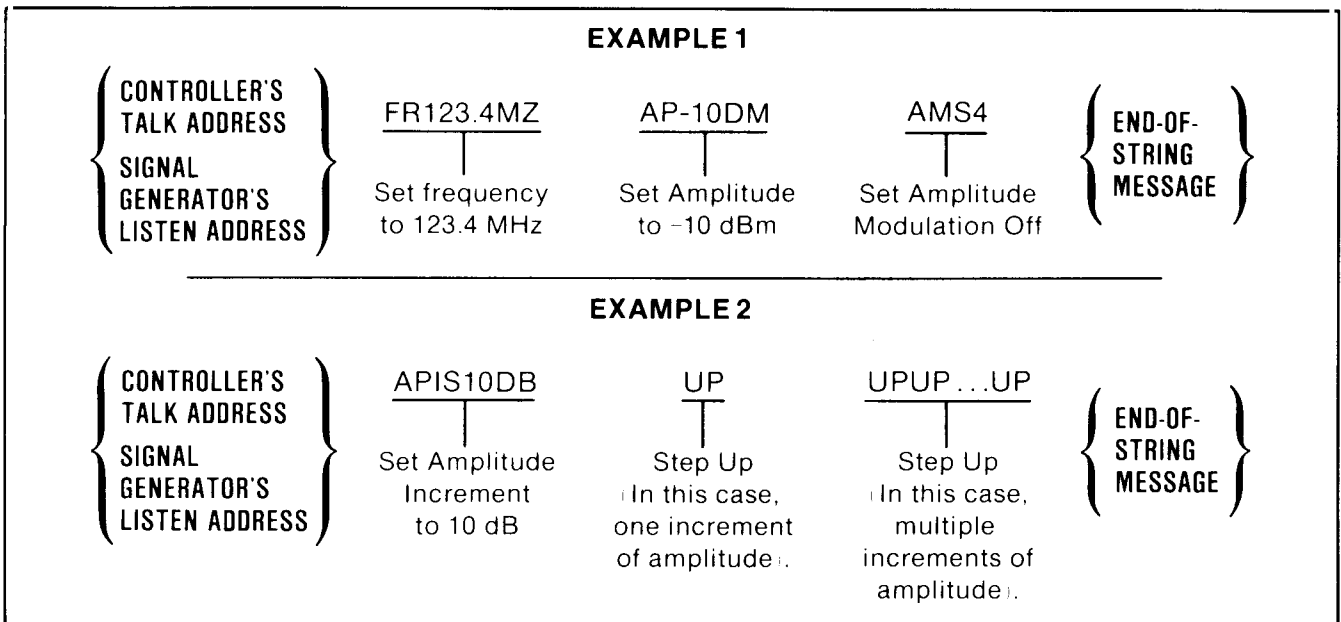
EXAMPLE 1

CONTROLLER'S TALK ADDRESS
SIGNAL GENERATOR'S LISTEN ADDRESS

FR123.4MZ
Set frequency to 123.4 MHz

AP-10DM
Set Amplitude to −10 dBm

AMS4
Set Amplitude Modulation Off

END-OF-STRING MESSAGE

EXAMPLE 2

CONTROLLER'S TALK ADDRESS
SIGNAL GENERATOR'S LISTEN ADDRESS

APIS10DB
Set Amplitude Increment to 10 dB

UP
Step Up (In this case, one increment of amplitude).

UPUP...UP
Step Up (In this case, multiple increments of amplitude).

END-OF-STRING MESSAGE